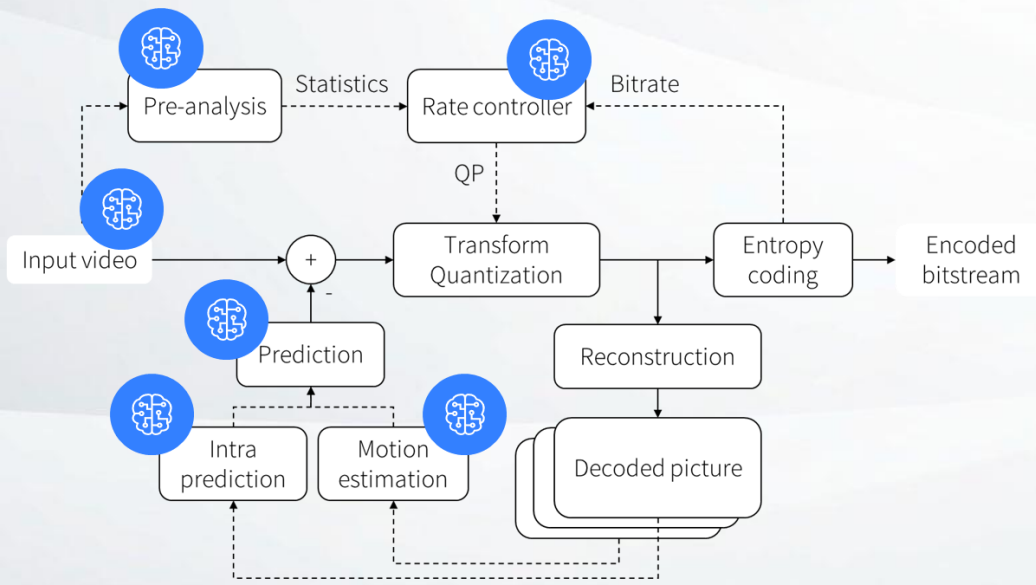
Pre-analysis

Statistics

Rate controller

Bitrate

QP

Input video

+

-

Transform Quantization

Entropy coding

Encoded bitstream

Prediction

Reconstruction

Intra prediction

Motion estimation

Decoded picture